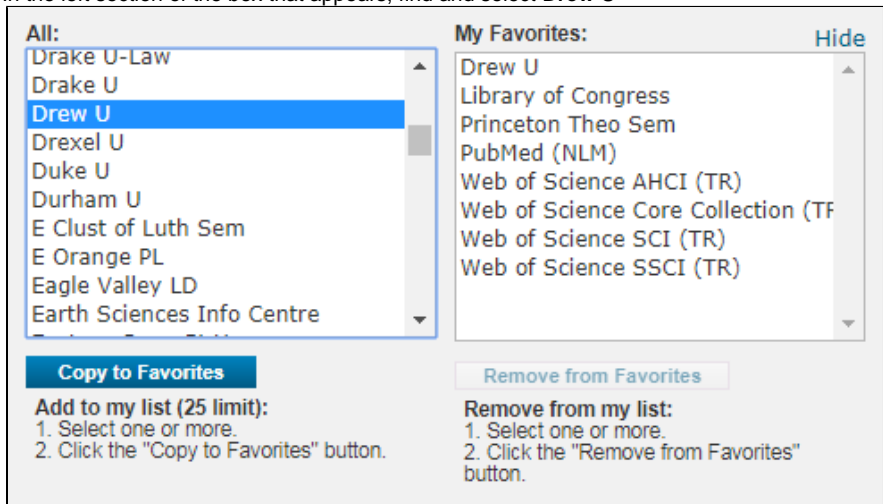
In the left section of the box that appears, find and select Drew U

All:
Drake U-Law
Drake U
Drew U
Drexel U
Duke U
Durham U
E Clust of Luth Sem
E Orange PL
Eagle Valley LD
Earth Sciences Info Centre

My Favorites:
Hide
Drew U
Library of Congress
Princeton Theo Sem
PubMed (NLM)
Web of Science AHCI (TR)
Web of Science Core Collection (TF
Web of Science SCI (TR)
Web of Science SSCI (TR)

Copy to Favorites

Remove from Favorites

Add to my list (25 limit):
1. Select one or more.
2. Click the "Copy to Favorites" button.

Remove from my list:
1. Select one or more.
2. Click the "Remove from Favorites" button.